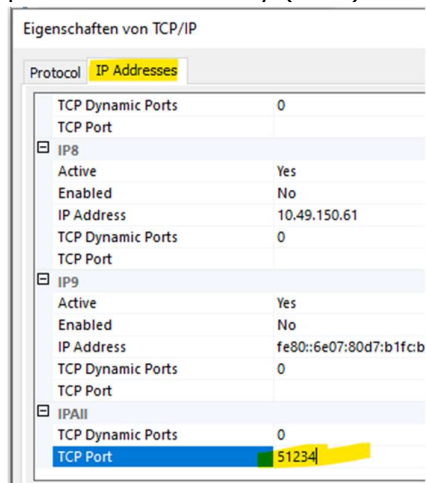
Eigenschaften von TCP/IP

Protocol IP Addresses

| | |
|---|---|
| TCP Dynamic Ports | 0 |
| TCP Port | |
| IP8 | |
| Active | Yes |
| Enabled | No |
| IP Address | 10.49.150.61 |
| TCP Dynamic Ports | 0 |
| TCP Port | |
| IP9 | |
| Active | Yes |
| Enabled | No |
| IP Address | fe80::6e07:80d7:b1fc:b |
| TCP Dynamic Ports | 0 |
| TCP Port | |
| IPAll | |
| TCP Dynamic Ports | 0 |
| TCP Port | 51234 |